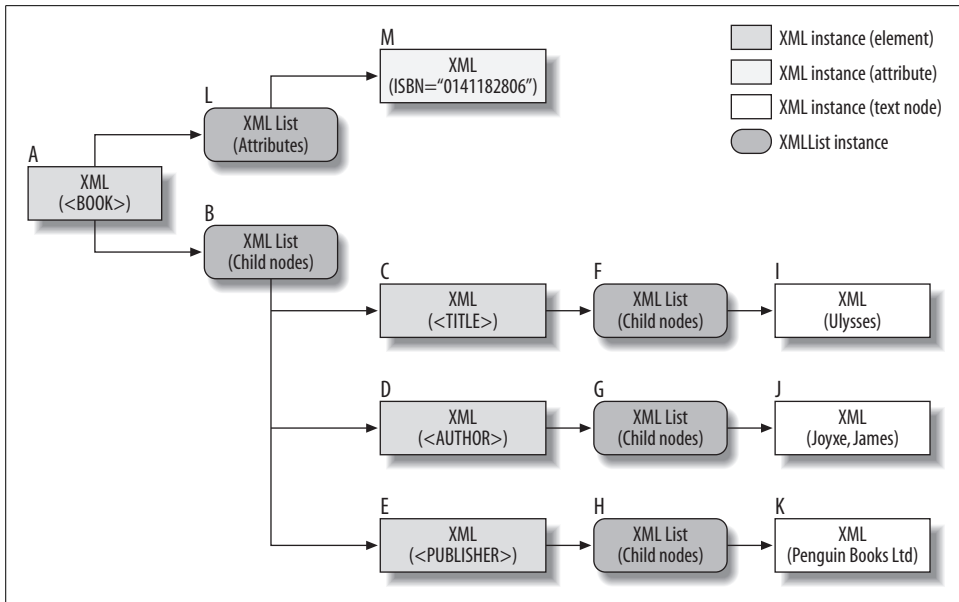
M
XML
(ISBN="0141182806")

XML instance (element)
XML instance (attribute)
XML instance (text node)
XMLList instance

L
XML List
(Attributes)

A
XML
(<BOOK>)

B
XML List
(Child nodes)

C
XML
(<TITLE>)

F
XML List
(Child nodes)

I
XML
(Ulysses)

D
XML
(<AUTHOR>)

G
XML List
(Child nodes)

J
XML
(Joyxe, James)

E
XML
(<PUBLISHER>)

H
XML List
(Child nodes)

K
XML
(Penguin Books Ltd)